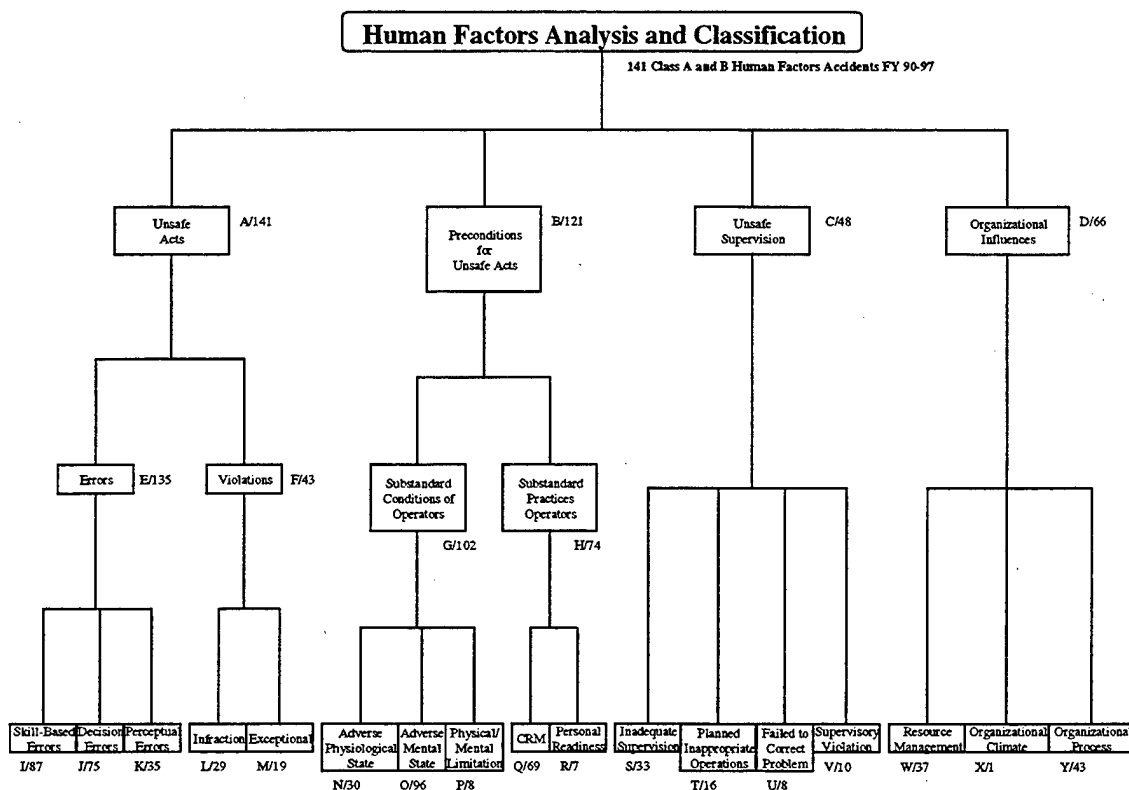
Human Factors Analysis and Classification

141 Class A and B Human Factors Accidents FY 90-97

Unsafe Acts A/141

Preconditions for Unsafe Acts B/121

Unsafe Supervision C/48

Organizational Influences D/66

Errors E/135

Violations F/43

Substandard Conditions of Operators G/102

Substandard Practices Operators H/74

Skill-Based Errors I/87

Decision Errors J/75

Perceptual Errors K/35

Infraction L/29

Exceptional M/19

Adverse Physiological State N/30

Adverse Mental State O/96

Physical/ Mental Limitation P/8

CRM Q/69

Personal Readiness R/7

Inadequate Supervision S/33

Planned Inappropriate Operations T/16

Failed to Correct Problem U/8

Supervisory Violation V/10

Resource Management W/37

Organizational Climate X/1

Organizational Process Y/43